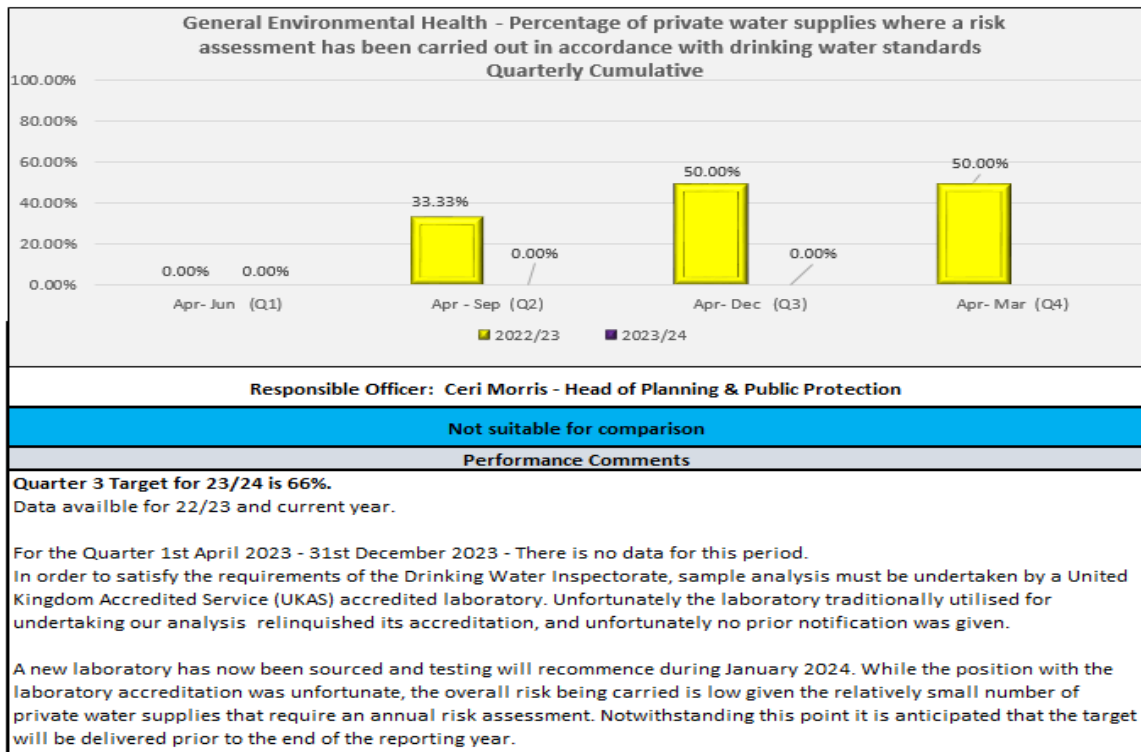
General Environmental Health - Percentage of private water supplies where a risk assessment has been carried out in accordance with drinking water standards
Quarterly Cumulative

100.00%
80.00%
60.00%
40.00%
20.00%
0.00%

0.00% 0.00%
33.33% 0.00%
50.00% 0.00%
50.00%

Apr- Jun (Q1)
Apr - Sep (Q2)
Apr- Dec (Q3)
Apr- Mar (Q4)

2022/23 2023/24

Responsible Officer: Ceri Morris - Head of Planning & Public Protection

Not suitable for comparison

Performance Comments

**Quarter 3 Target for 23/24 is 66%.**
Data availble for 22/23 and current year.

For the Quarter 1st April 2023 - 31st December 2023 - There is no data for this period.
In order to satisfy the requirements of the Drinking Water Inspectorate, sample analysis must be undertaken by a United Kingdom Accredited Service (UKAS) accredited laboratory. Unfortunately the laboratory traditionally utilised for undertaking our analysis relinquished its accreditation, and unfortunately no prior notification was given.

A new laboratory has now been sourced and testing will recommence during January 2024. While the position with the laboratory accreditation was unfortunate, the overall risk being carried is low given the relatively small number of private water supplies that require an annual risk assessment. Notwithstanding this point it is anticipated that the target will be delivered prior to the end of the reporting year.